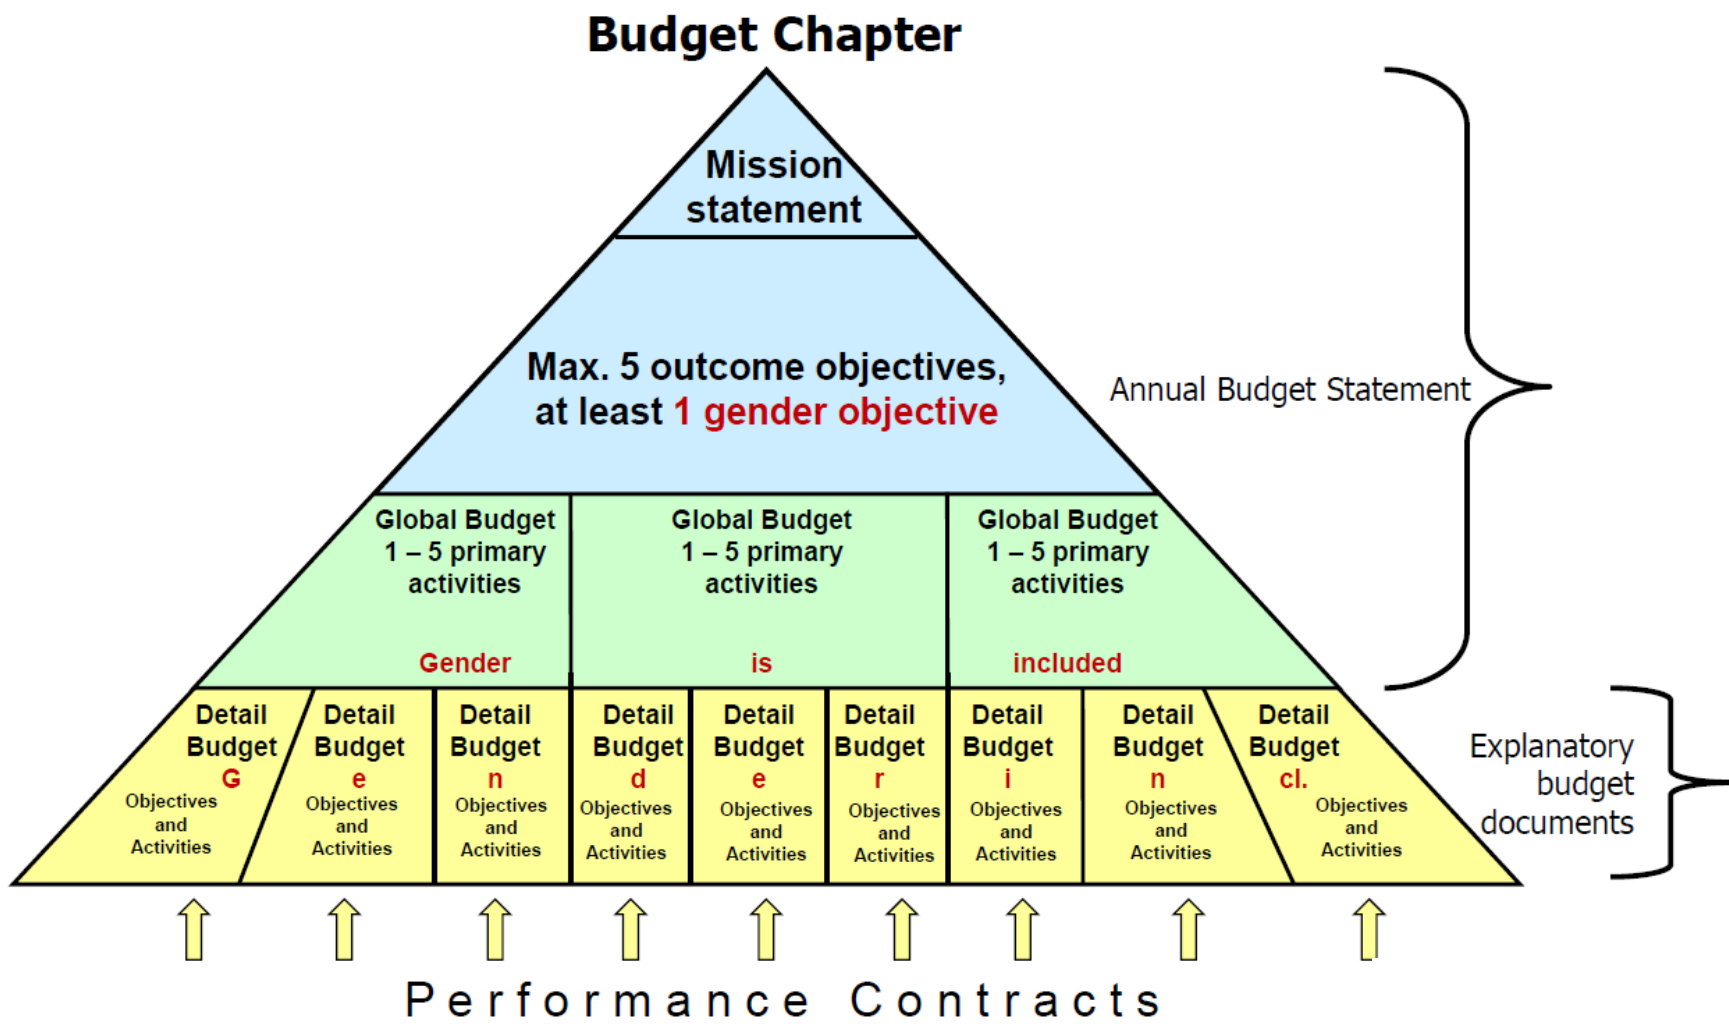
Budget Chapter

Mission statement

Max. 5 outcome objectives, at least 1 gender objective

Annual Budget Statement

Global Budget 1 – 5 primary activities

Gender

Global Budget 1 – 5 primary activities

is

Global Budget 1 – 5 primary activities

included

Detail Budget G Objectives and Activities

Detail Budget e Objectives and Activities

Detail Budget n Objectives and Activities

Detail Budget d Objectives and Activities

Detail Budget e Objectives and Activities

Detail Budget r Objectives and Activities

Detail Budget i Objectives and Activities

Detail Budget n Objectives and Activities

Detail Budget cl. Objectives and Activities

Explanatory budget documents

Performance Contracts